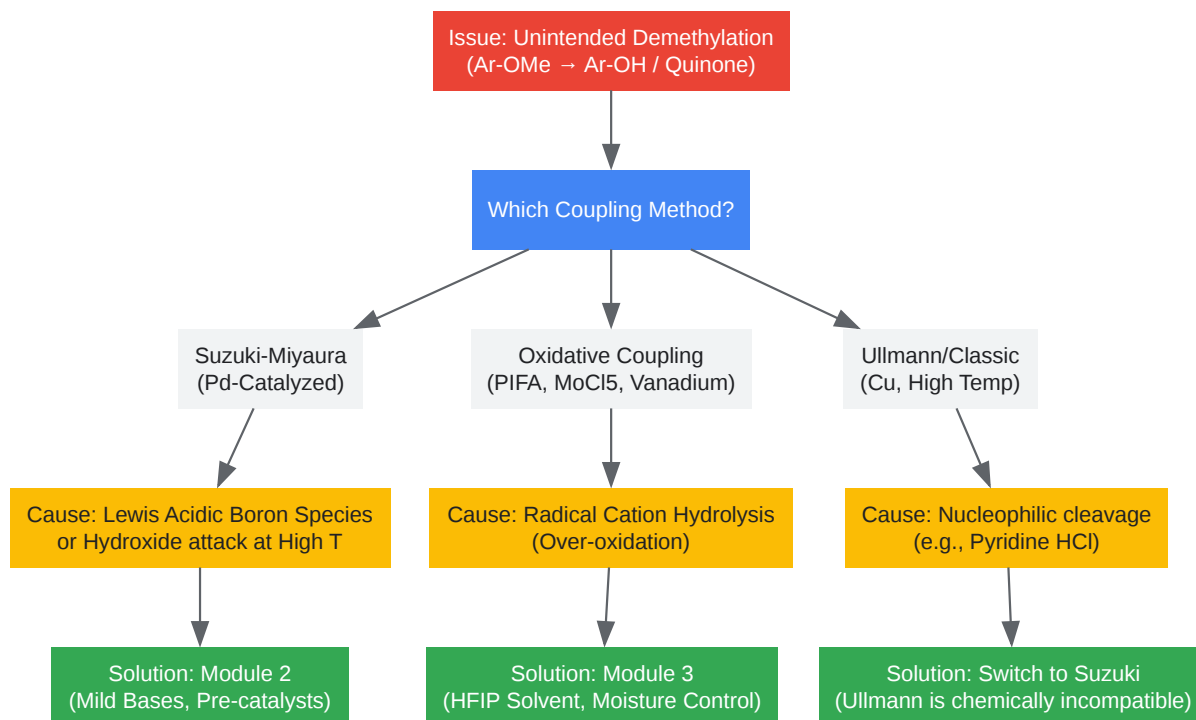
Issue: Unintended Demethylation
(Ar-OMe → Ar-OH / Quinone)

Which Coupling Method?

Suzuki-Miyaura
(Pd-Catalyzed)

Oxidative Coupling
(PIFA, MoCl5, Vanadium)

Ullmann/Classic
(Cu, High Temp)

Cause: Lewis Acidic Boron Species or Hydroxide attack at High T

Cause: Radical Cation Hydrolysis
(Over-oxidation)

Cause: Nucleophilic cleavage
(e.g., Pyridine HCl)

Solution: Module 2
(Mild Bases, Pre-catalysts)

Solution: Module 3
(HFIP Solvent, Moisture Control)

Solution: Switch to Suzuki
(Ullmann is chemically incompatible)